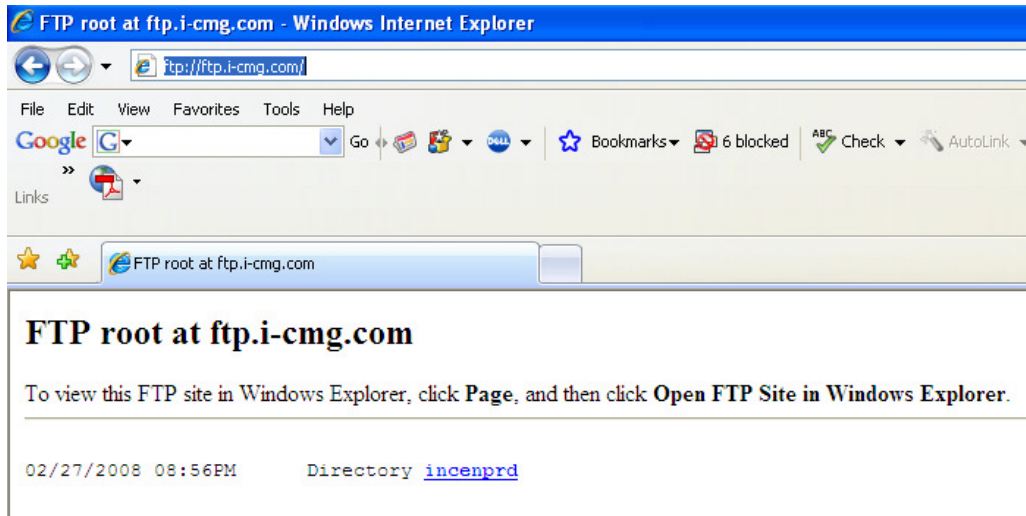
FTP root at ftp.i-cmg.com - Windows Internet Explorer

ftp://ftp.i-cmg.com/

File Edit View Favorites Tools Help

Google G Go Bookmarks 6 blocked Check AutoLink

Links

FTP root at ftp.i-cmg.com

FTP root at ftp.i-cmg.com

To view this FTP site in Windows Explorer, click **Page**, and then click **Open FTP Site in Windows Explorer**.

02/27/2008 08:56PM Directory incenprd